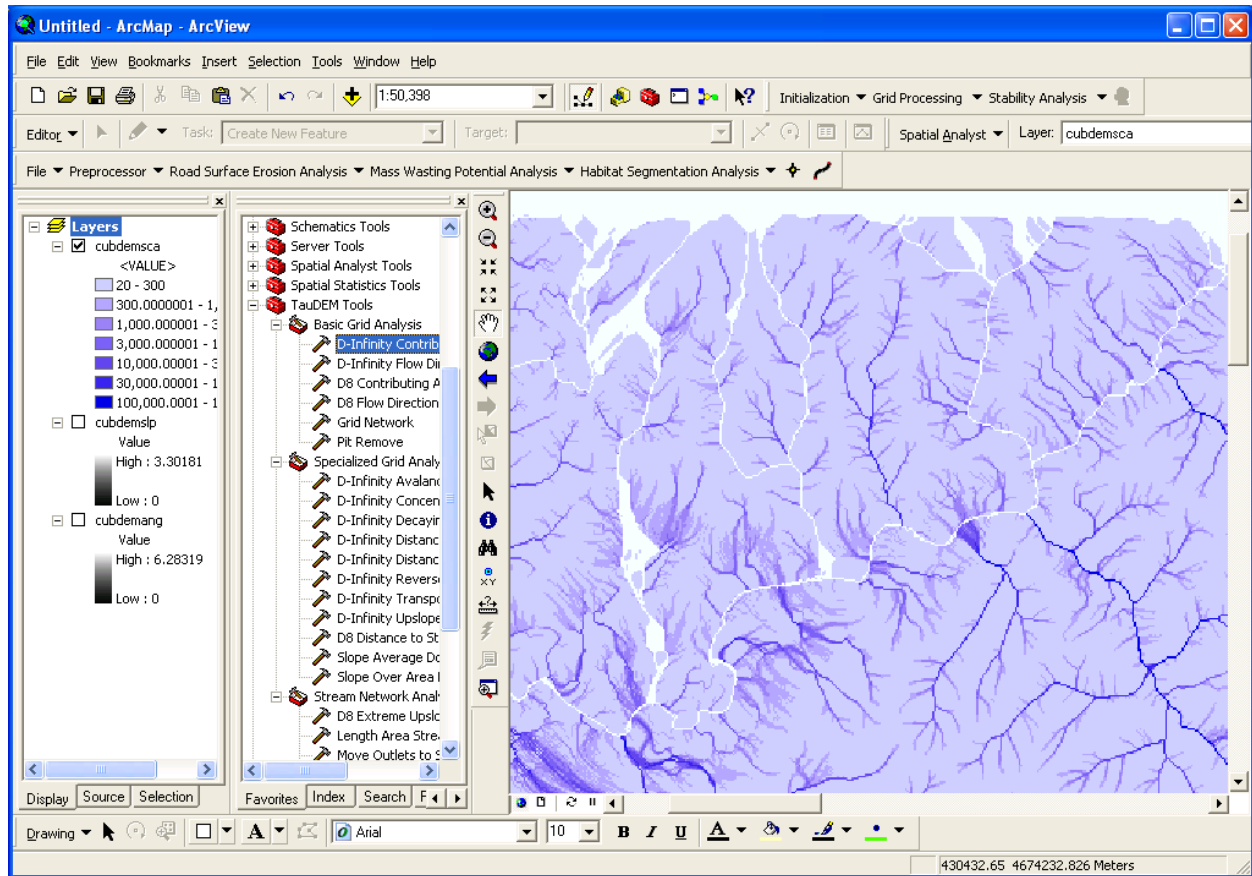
Untitled - ArcMap - ArcView

File Edit View Bookmarks Insert Selection Tools Window Help

1:50,398

Initialization ▾ Grid Processing ▾ Stability Analysis ▾

Editor ▾ Task: Create New Feature Target: Spatial Analyst ▾ Layer: cubdemsca

File ▾ Preprocessor ▾ Road Surface Erosion Analysis ▾ Mass Wasting Potential Analysis ▾ Habitat Segmentation Analysis ▾

Layers
cubdemsca
<VALUE>
20 - 300
300.0000001 - 1,
1,000.000001 - 3
3,000.000001 - 1
10,000.00001 - 3
30,000.00001 - 1
100,000.0001 - 1
cubdemslp
Value
High : 3.30181
Low : 0
cubdemang
Value
High : 6.28319
Low : 0

Display Source Selection

Schematics Tools
Server Tools
Spatial Analyst Tools
Spatial Statistics Tools
TauDEM Tools
Basic Grid Analysis
D-Infinity Contrib
D-Infinity Flow Di
D8 Contributing A
D8 Flow Direction
Grid Network
Pit Remove
Specialized Grid Analy
D-Infinity Avalanc
D-Infinity Concen
D-Infinity Decayir
D-Infinity Distanc
D-Infinity Distanc
D-Infinity Reverse
D-Infinity Transpo
D-Infinity Upslope
D8 Distance to St
Slope Average Do
Slope Over Area I
Stream Network Anal
D8 Extreme Upslc
Length Area Stre
Move Outlets to S

Favorites Index Search F

Drawing ▾ Arial 10 B I U A

430432.65 4674232.826 Meters